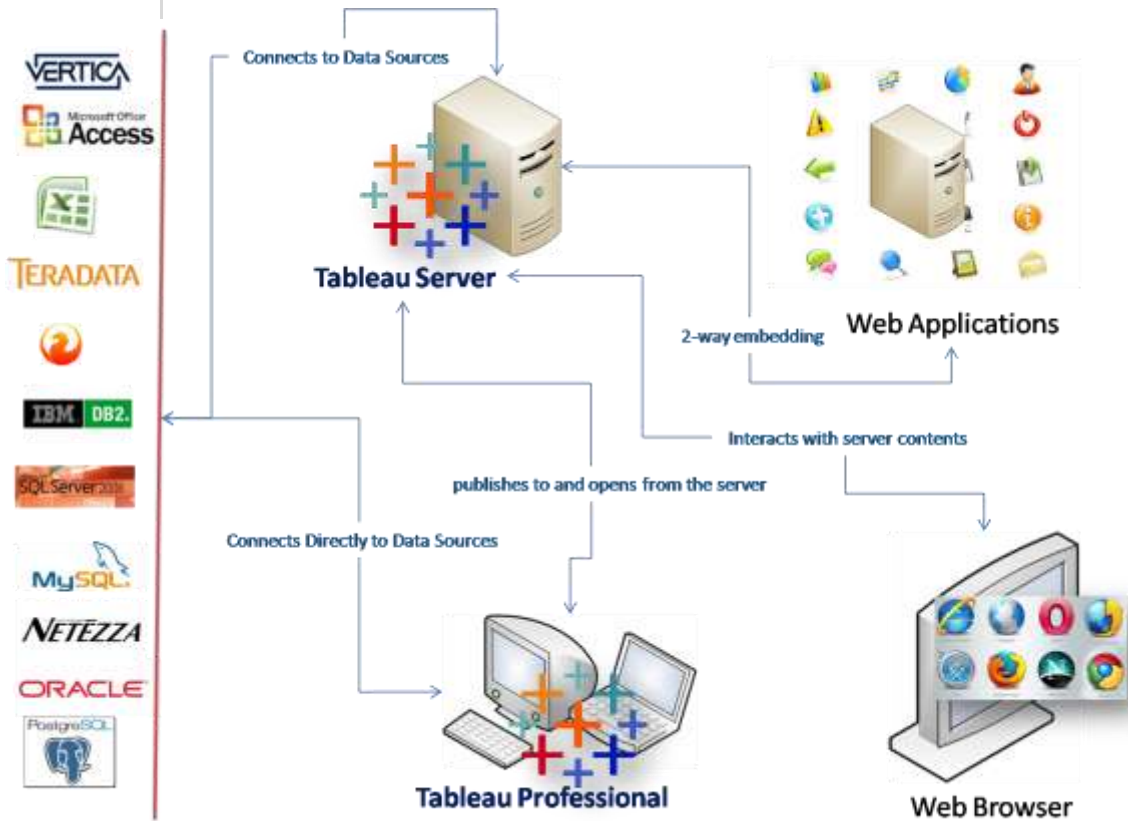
VERTICA
Microsoft Office Access
TERADATA
IBM DB2.
SQL Server 2008
MySQL
NETEZZA
ORACLE
PostgreSQL

Connects to Data Sources

Tableau Server

Web Applications

2-way embedding

Interacts with server contents

publishes to and opens from the server

Connects Directly to Data Sources

Tableau Professional

Web Browser